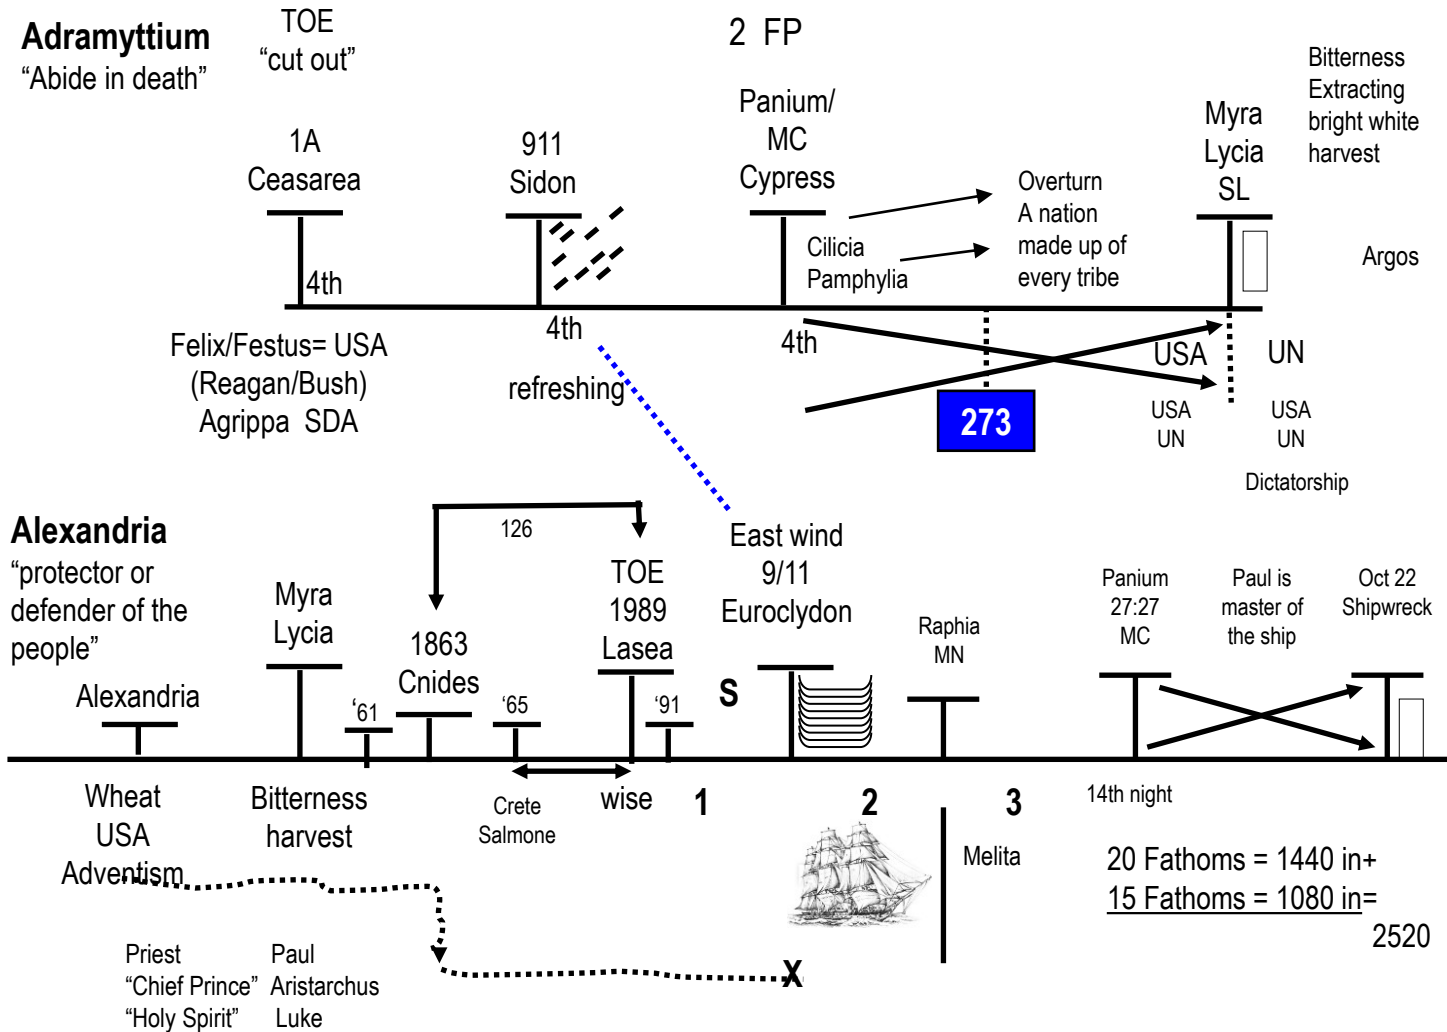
Adramyttium
"Abide in death"

TOE
"cut out"

2 FP

Bitterness
Extracting
bright white
harvest

1A
Ceasarea

911
Sidon

Panium/
MC
Cypress

Myra
Lycia
SL

Overturn
A nation
made up of
every tribe

Cilicia
Pamphylia

Argos

4th

4th

4th

Felix/Festus= USA
(Reagan/Bush)
Agrippa SDA

refreshing

273

USA

UN

USA
UN

USA
UN

Dictatorship

Alexandria
"protector or
defender of the
people"

126

East wind
9/11
Euroclydon

Myra
Lycia

TOE
1989
Lasea

1863
Cnides

Raphia
MN

Panium
27:27
MC

Paul is
master of
the ship

Oct 22
Shipwreck

Alexandria

'61

'65

'91

S

Wheat
USA
Adventism

Bitterness
harvest

Crete
Salmone

wise

1

2

3

14th night

Melita

20 Fathoms = 1440 in+
15 Fathoms = 1080 in=
2520

Priest
"Chief Prince"
"Holy Spirit"

Paul
Aristarchus
Luke

X